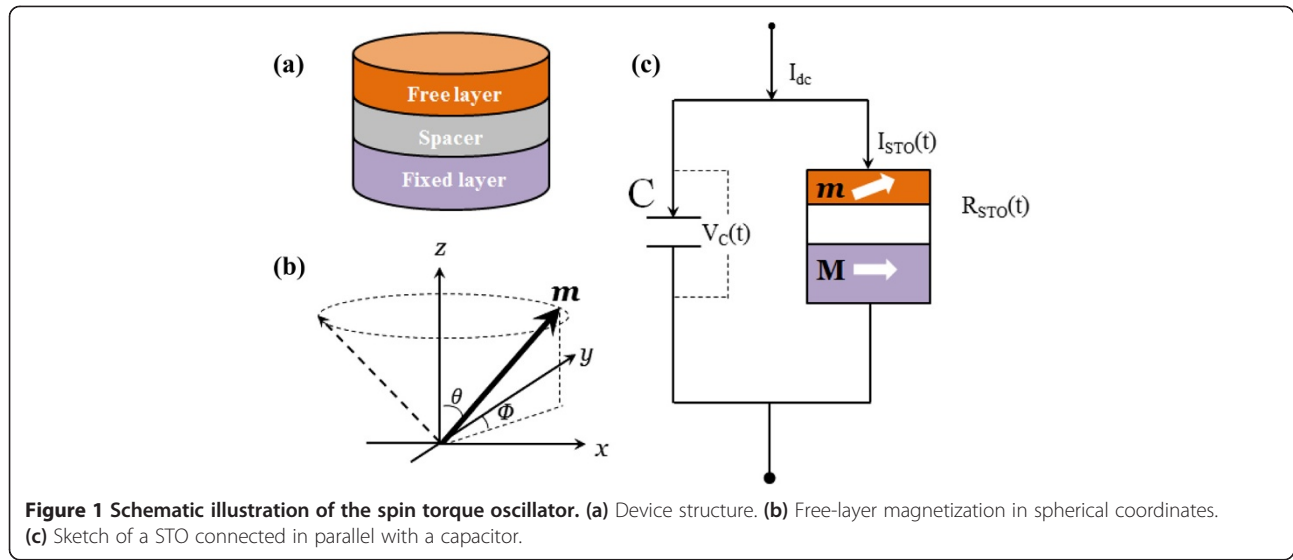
(a)

Free layer

Spacer

Fixed layer

(b)

$z$

$\boldsymbol{m}$

$y$

$\theta$

$\Phi$

$x$

(c)

$I_{dc}$

$I_{STO}(t)$

C

$V_C(t)$

$\boldsymbol{m}$

$R_{STO}(t)$

$\mathbf{M}$

**Figure 1 Schematic illustration of the spin torque oscillator. (a)** Device structure. **(b)** Free-layer magnetization in spherical coordinates. **(c)** Sketch of a STO connected in parallel with a capacitor.